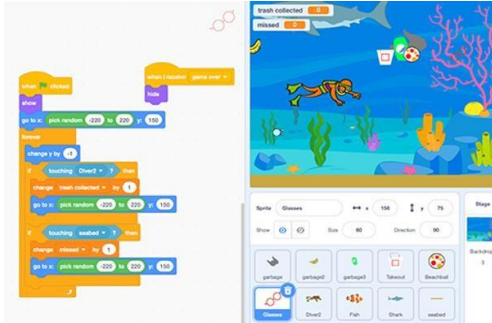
when [flag] clicked
show
go to x: pick random -220 to 220 y: 150
forever
change y by -1
if touching Diver2 ? then
change trash collected by 1
go to x: pick random -220 to 220 y: 150
if touching seabed ? then
change missed by 1
go to x: pick random -220 to 220 y: 150

when I receive game over
hide

trash collected 0
missed 0

Sprite Glasses x 156 y 75
Show Size 60 Direction 90

garbage
garbage2
garbage3
Takeout
Beachball
Glasses
Diver2
Fish
Shark
seabed

Stage
Backdrop
3